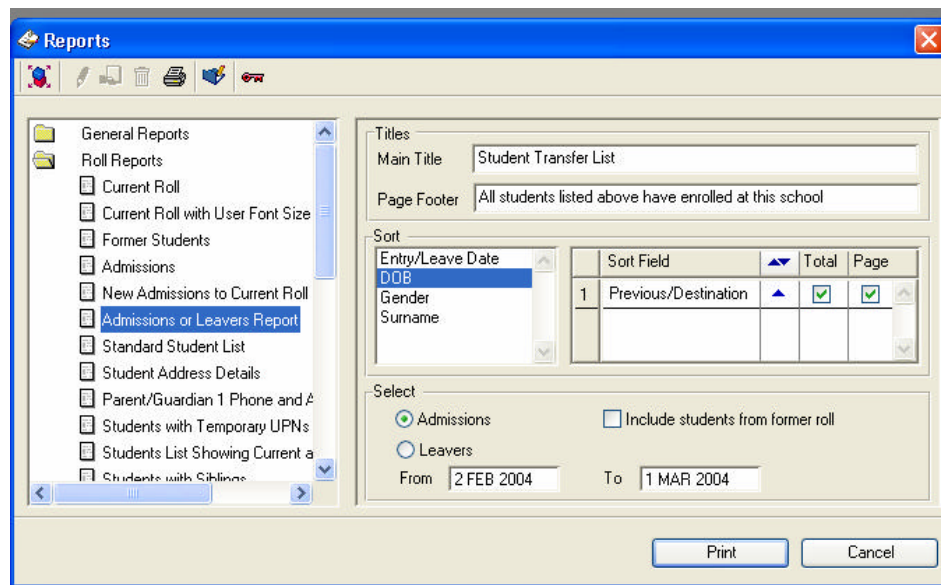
Reports

General Reports
Roll Reports
Current Roll
Current Roll with User Font Size
Former Students
Admissions
New Admissions to Current Roll
Admissions or Leavers Report
Standard Student List
Student Address Details
Parent/Guardian 1 Phone and A
Students with Temporary UPNs
Students List Showing Current a
Students with Siblings

Titles
Main Title Student Transfer List
Page Footer All students listed above have enrolled at this school

Sort
Entry/Leave Date
DOB
Gender
Surname

| | Sort Field | | Total | Page |
|---|---|---|---|---|
| 1 | Previous/Destination | ▲ | ☑ | ☑ |

Select
Admissions
Include students from former roll
Leavers
From 2 FEB 2004 To 1 MAR 2004

Print
Cancel